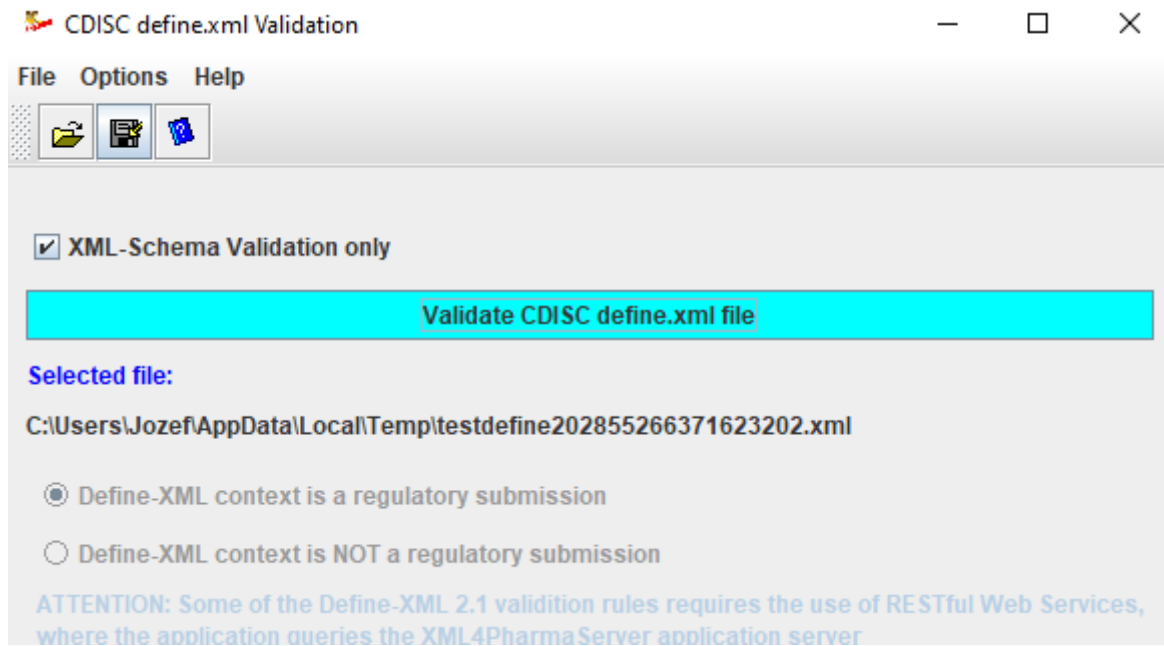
CDISC define.xml Validation

File Options Help

XML-Schema Validation only

Validate CDISC define.xml file

Selected file:

C:\Users\Jozef\AppData\Local\Temp\testdefine202855266371623202.xml

Define-XML context is a regulatory submission

Define-XML context is NOT a regulatory submission

ATTENTION: Some of the Define-XML 2.1 validition rules requires the use of RESTful Web Services, where the application queries the XML4PharmaServer application server